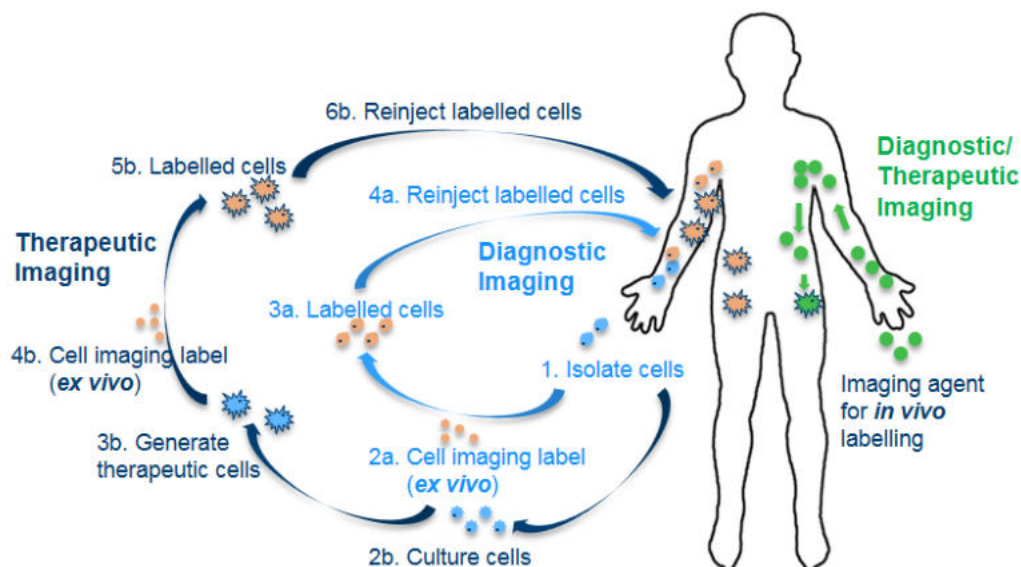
6b. Reinject labelled cells

5b. Labelled cells

4a. Reinject labelled cells

Diagnostic/ Therapeutic Imaging

Therapeutic Imaging

Diagnostic Imaging

3a. Labelled cells

4b. Cell imaging label (*ex vivo*)

1. Isolate cells

Imaging agent for *in vivo* labelling

3b. Generate therapeutic cells

2a. Cell imaging label (*ex vivo*)

2b. Culture cells